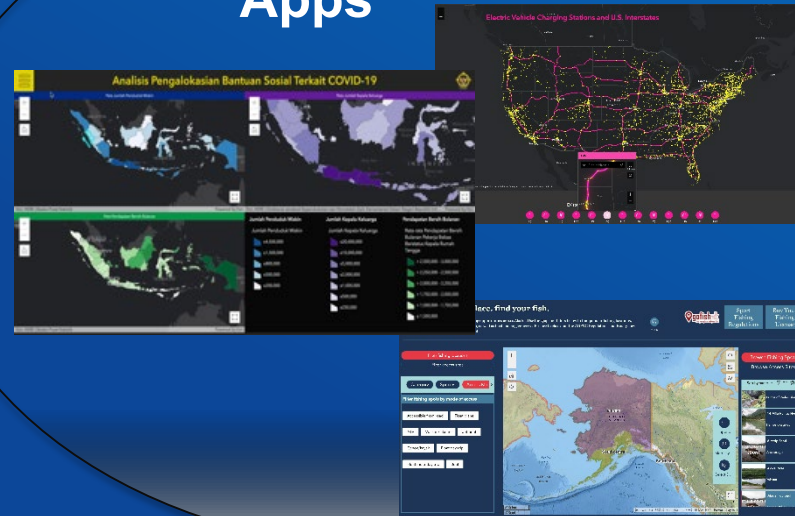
Apps

Electric Vehicle Charging Stations and U.S. Interstates

Analisis Pengalokasian Bantuan Sosial Terkait COVID-19

Jumlah Penduduk Miskin

Jumlah Kepala Keluarga

Pendapatan Bersih Bulanan

Jumlah Penduduk Miskin

Jumlah Kepala Keluarga

Pendapatan Bersih Bulanan

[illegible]

place. find your fish.

Sport Fishing Regulations

Buy Your Fishing License

Filter fishing spots by mode of access

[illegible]